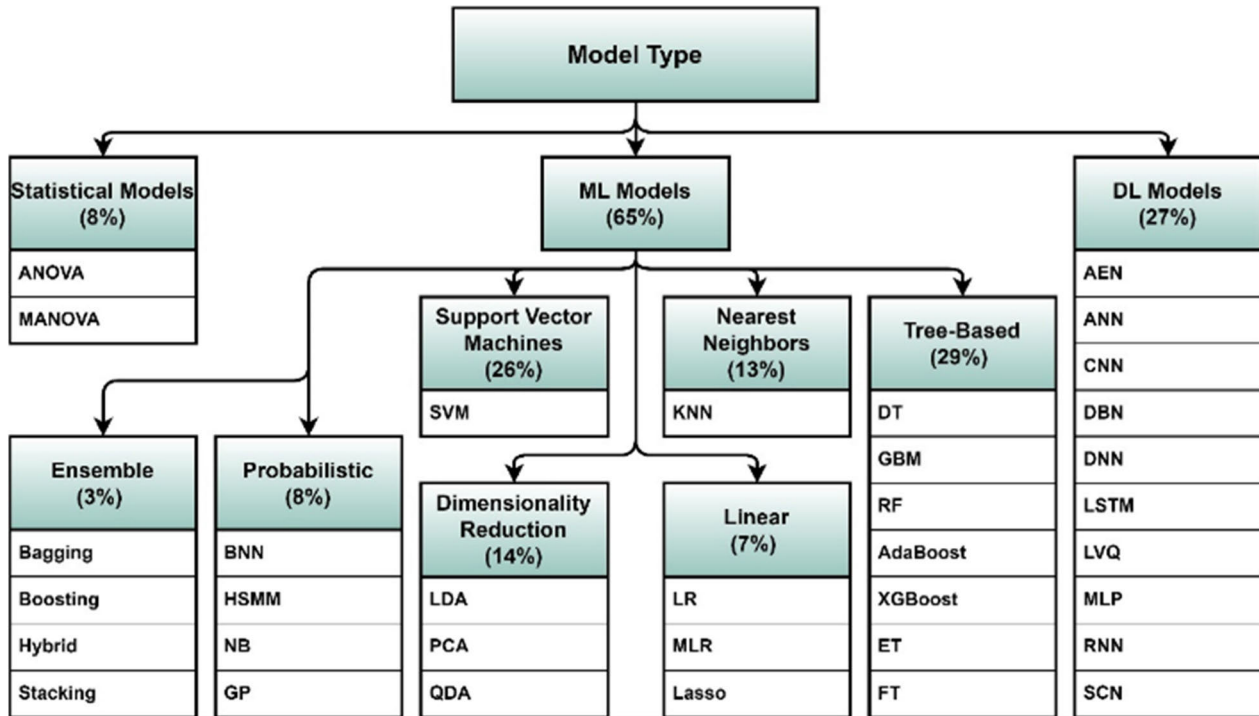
Model Type

Statistical Models (8%)
ANOVA
MANOVA

ML Models (65%)

DL Models (27%)
AEN
ANN
CNN
DBN
DNN
LSTM
LVQ
MLP
RNN
SCN

Support Vector Machines (26%)
SVM

Nearest Neighbors (13%)
KNN

Tree-Based (29%)
DT
GBM
RF
AdaBoost
XGBoost
ET
FT

Ensemble (3%)
Bagging
Boosting
Hybrid
Stacking

Probabilistic (8%)
BNN
HSMM
NB
GP

Dimensionality Reduction (14%)
LDA
PCA
QDA

Linear (7%)
LR
MLR
Lasso